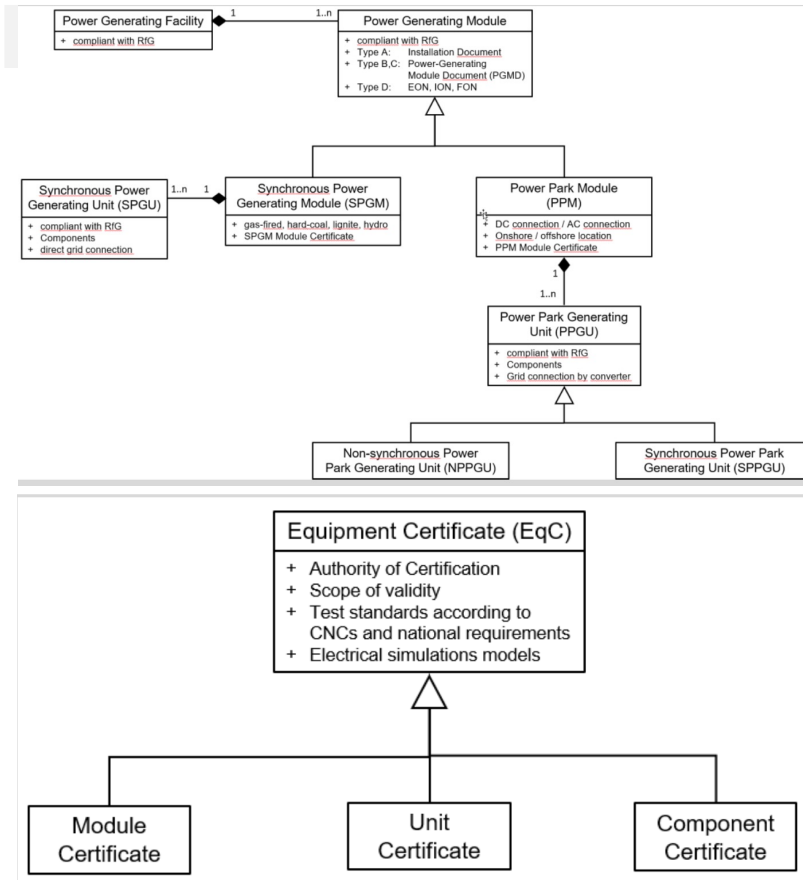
Power Generating Facility

+ compliant with RfG

1

1..n

Power Generating Module

+ compliant with RfG
+ Type A: Installation Document
+ Type B,C: Power-Generating Module Document (PGMD)
+ Type D: EON, ION, FON

Synchronous Power Generating Unit (SPGU)

+ compliant with RfG
+ Components
+ direct grid connection

1..n

1

Synchronous Power Generating Module (SPGM)

+ gas-fired, hard-coal, lignite, hydro
+ SPGM Module Certificate

Power Park Module (PPM)

+ DC connection / AC connection
+ Onshore / offshore location
+ PPM Module Certificate

1

1..n

Power Park Generating Unit (PPGU)

+ compliant with RfG
+ Components
+ Grid connection by converter

Non-synchronous Power Park Generating Unit (NPPGU)

Synchronous Power Park Generating Unit (SPPGU)

Equipment Certificate (EqC)

+ Authority of Certification
+ Scope of validity
+ Test standards according to CNCs and national requirements
+ Electrical simulations models

Module Certificate

Unit Certificate

Component Certificate